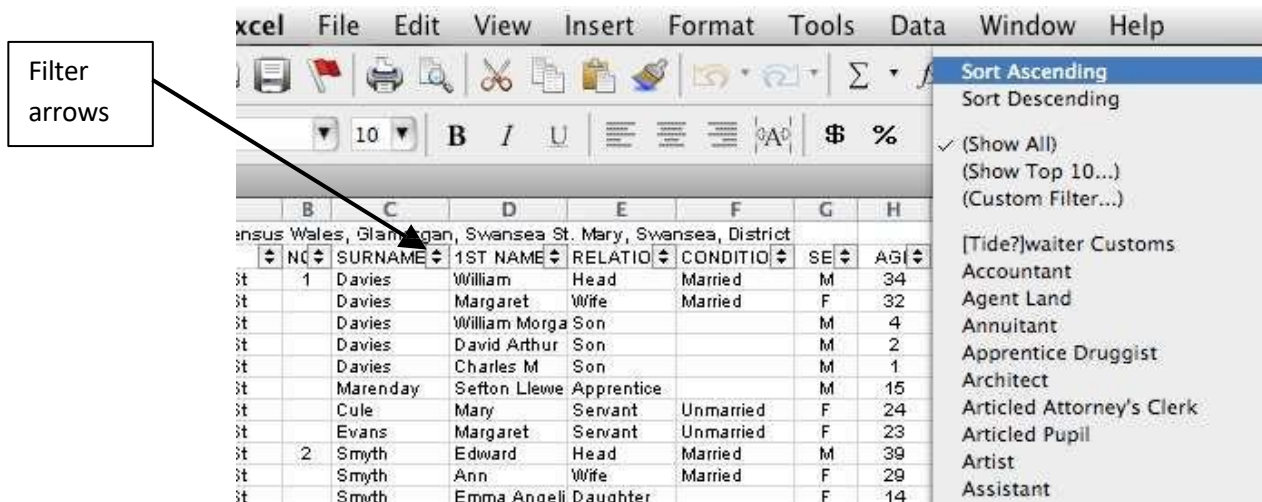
Filter arrows

xcel File Edit View Insert Format Tools Data Window Help

10 B I U $ %

Sort Ascending
Sort Descending

✓ (Show All)
(Show Top 10...)
(Custom Filter...)

[Tide?]waiter Customs
Accountant
Agent Land
Annuitant
Apprentice Druggist
Architect
Articled Attorney's Clerk
Articled Pupil
Artist
Assistant

ensus Wales, Glamorgan, Swansea St. Mary, Swansea, District

| | B | C | D | E | F | G | H |
|---|---|---|---|---|---|---|---|
| | NC | SURNAME | 1ST NAME | RELATIO | CONDITIO | SE | AG |
| St | 1 | Davies | William | Head | Married | M | 34 |
| St | | Davies | Margaret | Wife | Married | F | 32 |
| St | | Davies | William Morga | Son | | M | 4 |
| St | | Davies | David Arthur | Son | | M | 2 |
| St | | Davies | Charles M | Son | | M | 1 |
| St | | Marenday | Sefton Llewe | Apprentice | | M | 15 |
| St | | Cule | Mary | Servant | Unmarried | F | 24 |
| St | | Evans | Margaret | Servant | Unmarried | F | 23 |
| St | 2 | Smyth | Edward | Head | Married | M | 39 |
| St | | Smyth | Ann | Wife | Married | F | 29 |
| St | | Smyth | Emma Angeli | Daughter | | F | 14 |